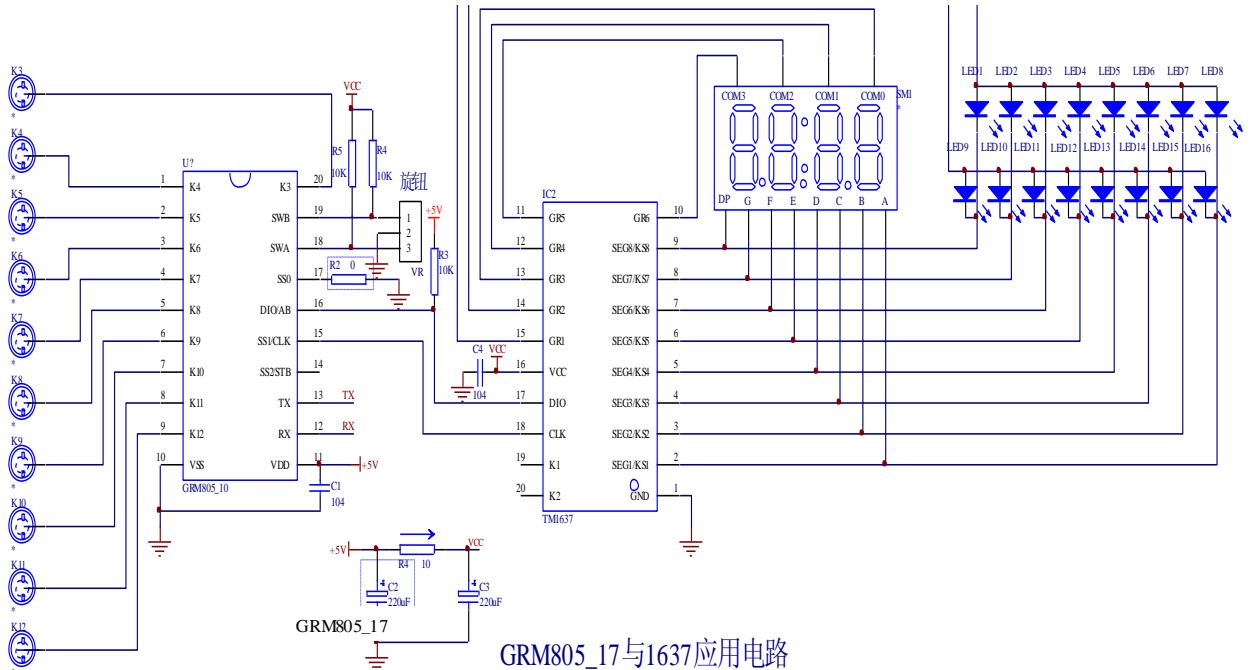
K3
K4
K5
K6
K7
K8
K9
K10
K11
K12
U?
1 K4
2 K5
3 K6
4 K7
5 K8
6 K9
7 K10
8 K11
9 K12
10 VSS
K3 20
SWB 19
SWA 18
SS0 17
DIO/AB 16
SS1/CLK 15
SS2/STB 14
TX 13
RX 12
VDD 11
GRM805_10
VCC
R5 10K
R4 10K
旋钮
1
2
3
VR
R2 0
+5V
R3 10K
TX
RX
+5V
C1 104
C4 VCC
104
IC2
11 GR5
12 GR4
13 GR3
14 GR2
15 GR1
16 VCC
17 DIO
18 CLK
19 K1
20 K2
GR6 10
SEG8/KS8 9
SEG7/KS7 8
SEG6/KS6 7
SEG5/KS5 6
SEG4/KS4 5
SEG3/KS3 4
SEG2/KS2 3
SEG1/KS1 2
GND 1
TM1637
COM3 COM2 COM1 COM0
SM1
DP G F E D C B A
LED1 LED2 LED3 LED4 LED5 LED6 LED7 LED8
LED9 LED10 LED11 LED12 LED13 LED14 LED15 LED16
+5V
R4 10
VCC
C2 220uF
C3 220uF
GRM805_17
GRM805_17与1637应用电路